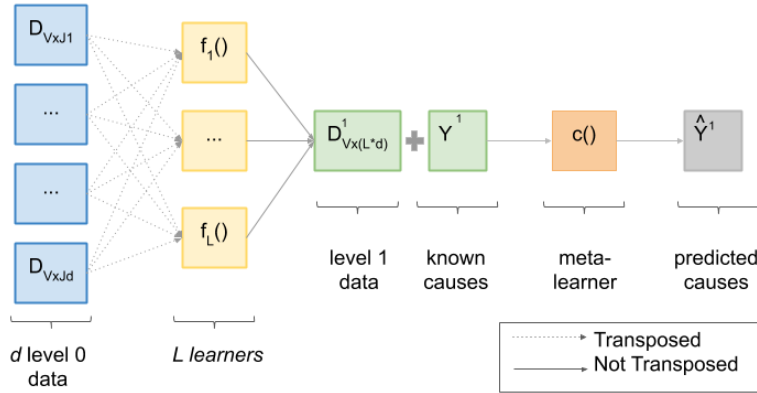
$D_{VxJ1}$

...

...

$D_{VxJd}$

$f_1()$

...

$f_L()$

$D^1_{Vx(L*d)}$ + $Y^1$

c()

$\hat{Y}^1$

*d* level 0 data

*L learners*

level 1 data

known causes

meta-learner

predicted causes

Transposed

Not Transposed